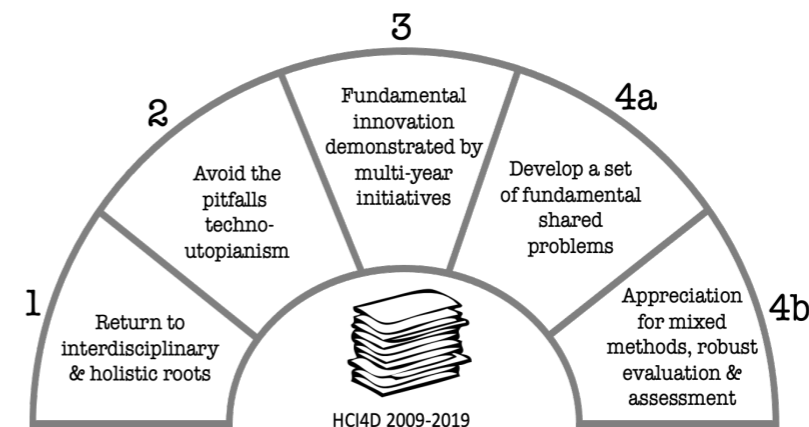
1

Return to interdisciplinary & holistic roots

2

Avoid the pitfalls techno-utopianism

3

Fundamental innovation demonstrated by multi-year initiatives

4a

Develop a set of fundamental shared problems

4b

Appreciation for mixed methods, robust evaluation & assessment

HCI4D 2009-2019